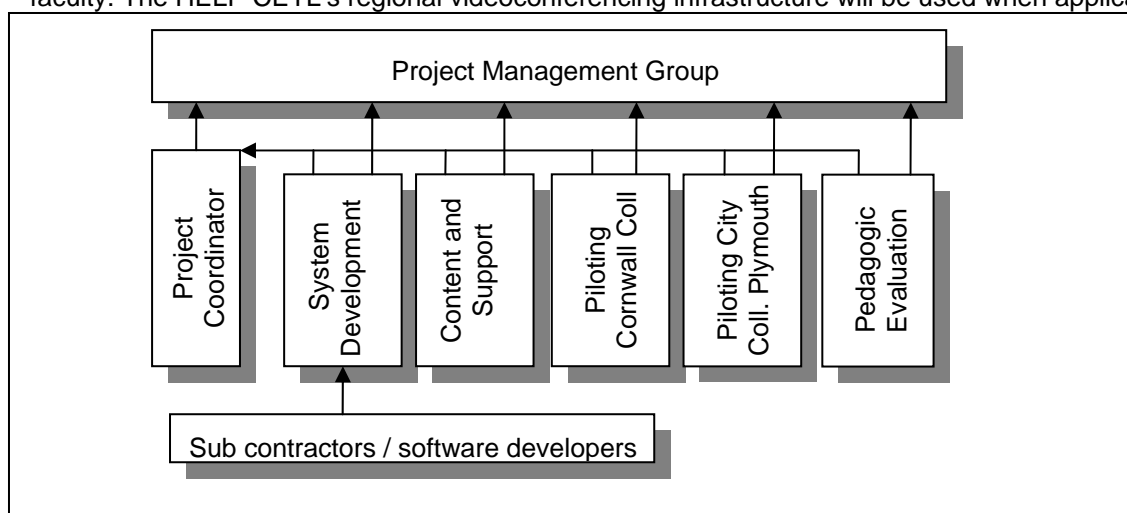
faculty. The HELP CETL's regional videoconferencing infrastructure will be used when applica

Project Management Group

Project Coordinator

System Development

Content and Support

Piloting Cornwall Coll

Piloting City Coll. Plymouth

Pedagogic Evaluation

Sub contractors / software developers